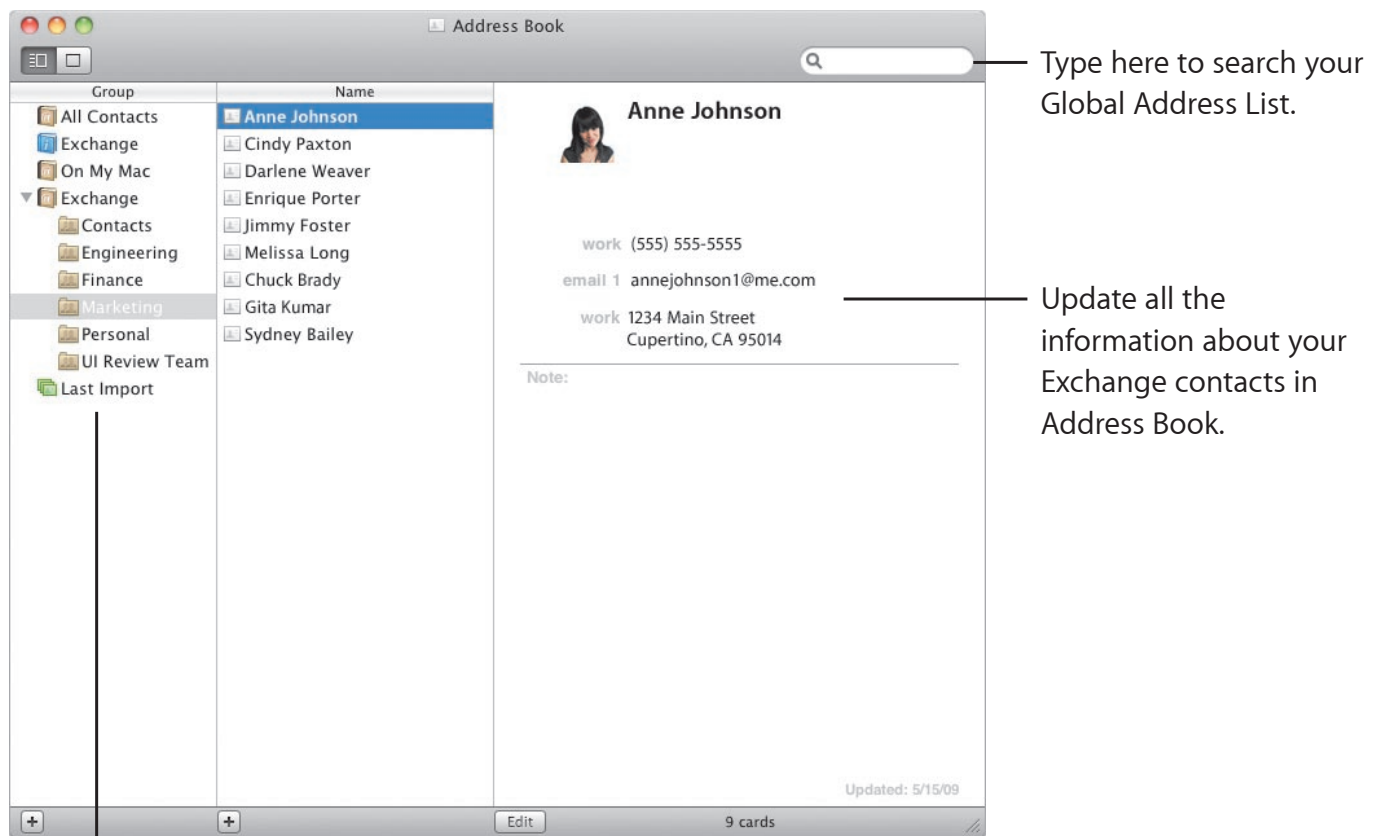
Address Book

Group
All Contacts
Exchange
On My Mac
Exchange
Contacts
Engineering
Finance
Marketing
Personal
UI Review Team
Last Import

Name
Anne Johnson
Cindy Paxton
Darlene Weaver
Enrique Porter
Jimmy Foster
Melissa Long
Chuck Brady
Gita Kumar
Sydney Bailey

Anne Johnson

work (555) 555-5555
email 1 annejohnson1@me.com
work 1234 Main Street
Cupertino, CA 95014

Note:

Updated: 5/15/09

+
+
Edit
9 cards

Type here to search your Global Address List.

Update all the information about your Exchange contacts in Address Book.